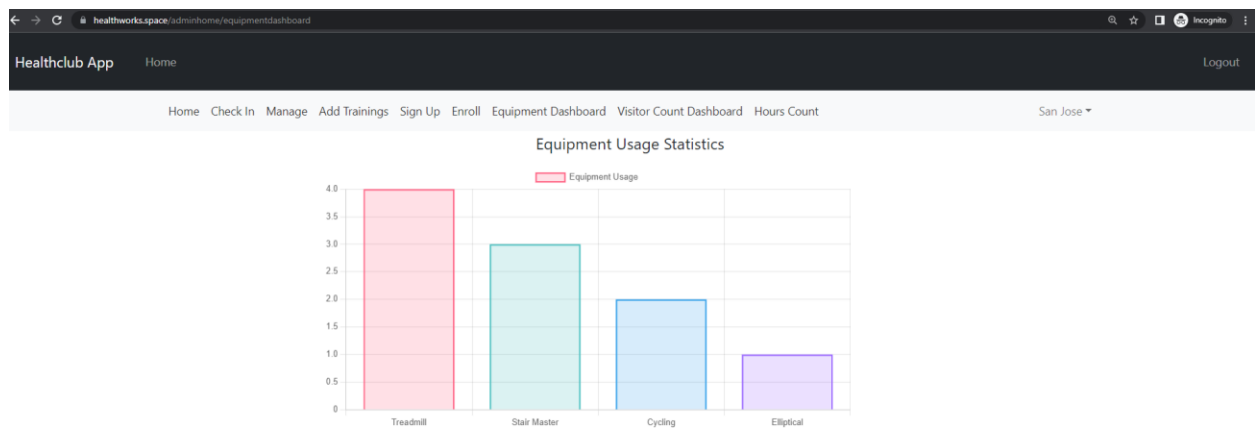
healthworks.space/adminhome/equipmentdashboard

Incognito

Healthclub App Home

Logout

Home Check In Manage Add Trainings Sign Up Enroll Equipment Dashboard Visitor Count Dashboard Hours Count

San Jose

Equipment Usage Statistics

Equipment Usage

4.0
3.5
3.0
2.5
2.0
1.5
1.0
0.5
0

Treadmill Stair Master Cycling Elliptical